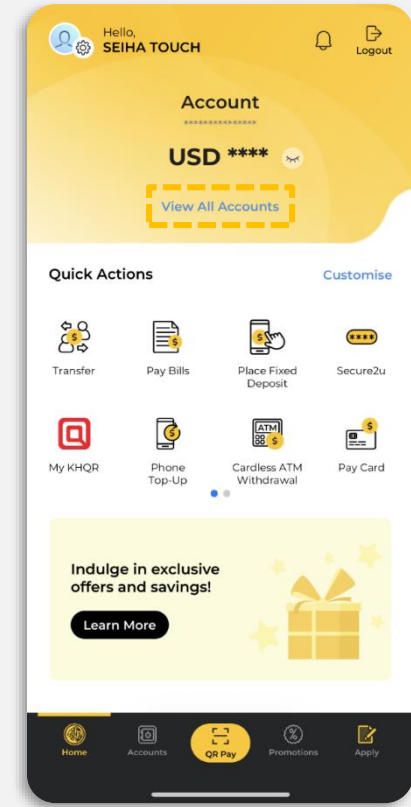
Hello,
SEIHA TOUCH

Logout

Account
**************

USD ****

View All Accounts

Quick Actions

Customise

Transfer

Pay Bills

Place Fixed Deposit

Secure2u

My KHQR

Phone Top-Up

Cardless ATM Withdrawal

Pay Card

Indulge in exclusive offers and savings!

Learn More

Home

Accounts

QR Pay

Promotions

Apply